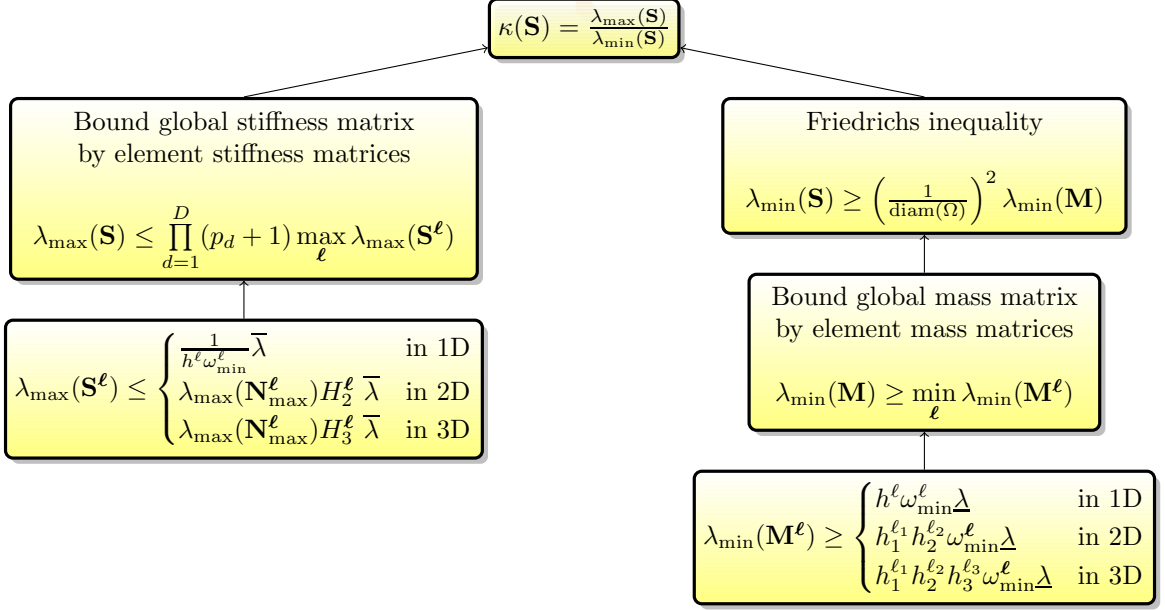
$\kappa(\mathbf{S}) = \frac{\lambda_{\max}(\mathbf{S})}{\lambda_{\min}(\mathbf{S})}$

Bound global stiffness matrix by element stiffness matrices

$\lambda_{\max}(\mathbf{S}) \leq \prod_{d=1}^{D} (p_d + 1) \max_{\boldsymbol{\ell}} \lambda_{\max}(\mathbf{S}^{\boldsymbol{\ell}})$

$\lambda_{\max}(\mathbf{S}^{\boldsymbol{\ell}}) \leq \begin{cases} \frac{1}{h^{\ell}\omega^{\ell}_{\min}}\overline{\lambda} & \text{in 1D} \\ \lambda_{\max}(\mathbf{N}^{\boldsymbol{\ell}}_{\max})H_2^{\boldsymbol{\ell}}\ \overline{\lambda} & \text{in 2D} \\ \lambda_{\max}(\mathbf{N}^{\boldsymbol{\ell}}_{\max})H_3^{\boldsymbol{\ell}}\ \overline{\lambda} & \text{in 3D} \end{cases}$

Friedrichs inequality

$\lambda_{\min}(\mathbf{S}) \geq \left(\frac{1}{\mathrm{diam}(\Omega)}\right)^2 \lambda_{\min}(\mathbf{M})$

Bound global mass matrix by element mass matrices

$\lambda_{\min}(\mathbf{M}) \geq \min_{\boldsymbol{\ell}} \lambda_{\min}(\mathbf{M}^{\boldsymbol{\ell}})$

$\lambda_{\min}(\mathbf{M}^{\boldsymbol{\ell}}) \geq \begin{cases} h^{\ell}\omega^{\ell}_{\min}\underline{\lambda} & \text{in 1D} \\ h_1^{\ell_1}h_2^{\ell_2}\omega^{\boldsymbol{\ell}}_{\min}\underline{\lambda} & \text{in 2D} \\ h_1^{\ell_1}h_2^{\ell_2}h_3^{\ell_3}\omega^{\boldsymbol{\ell}}_{\min}\underline{\lambda} & \text{in 3D} \end{cases}$